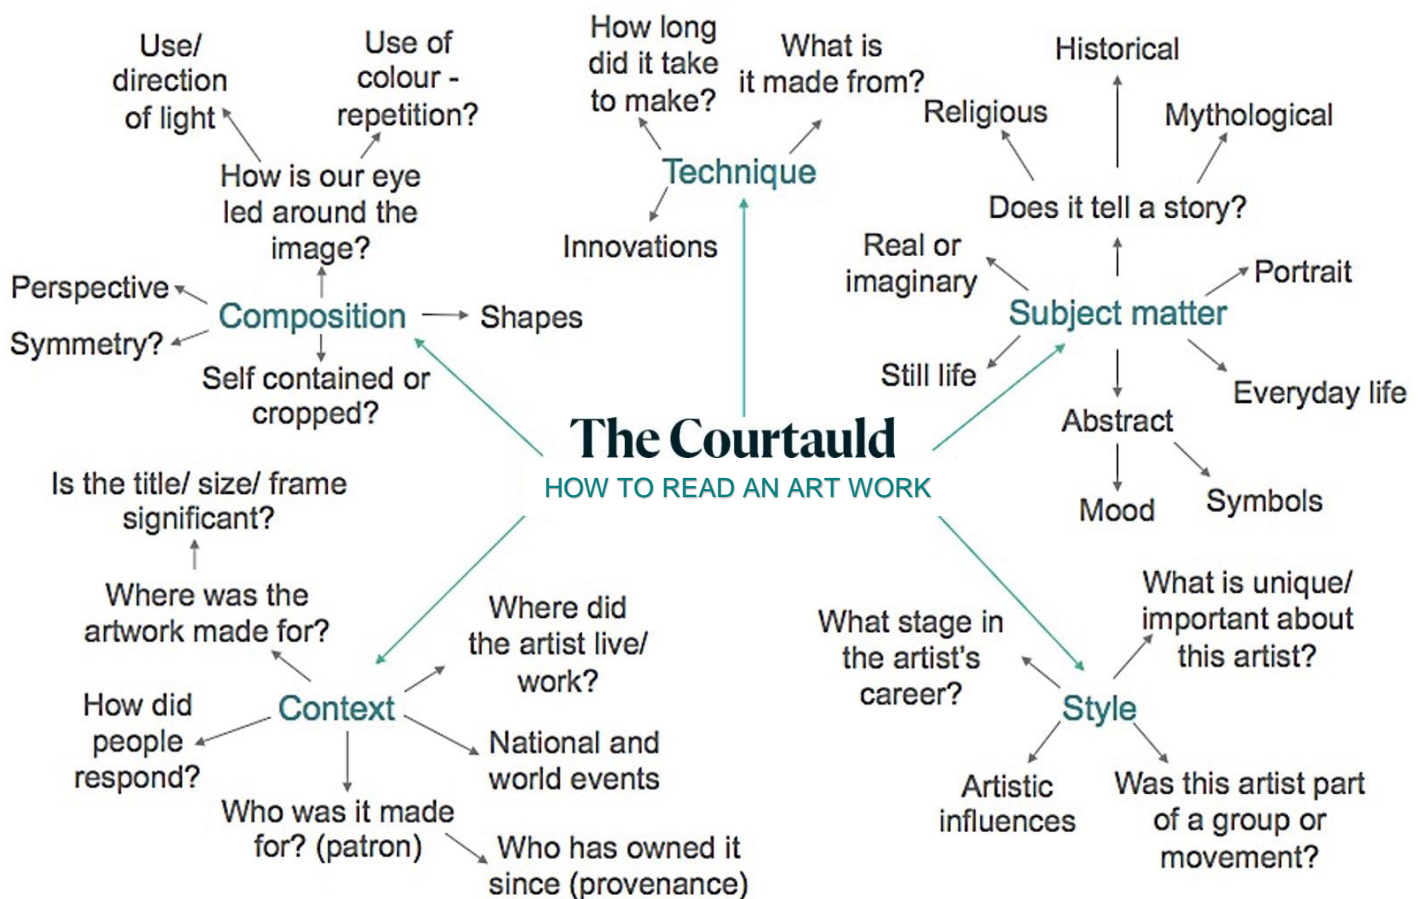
The Courtauld
HOW TO READ AN ART WORK

Composition
How is our eye led around the image?
Use/ direction of light
Use of colour - repetition?
Perspective
Symmetry?
Shapes
Self contained or cropped?

Technique
How long did it take to make?
What is it made from?
Innovations

Subject matter
Does it tell a story?
Historical
Religious
Mythological
Real or imaginary
Portrait
Still life
Everyday life
Abstract
Mood
Symbols

Context
Is the title/ size/ frame significant?
Where was the artwork made for?
Where did the artist live/ work?
How did people respond?
National and world events
Who was it made for? (patron)
Who has owned it since (provenance)

Style
What stage in the artist's career?
What is unique/ important about this artist?
Artistic influences
Was this artist part of a group or movement?